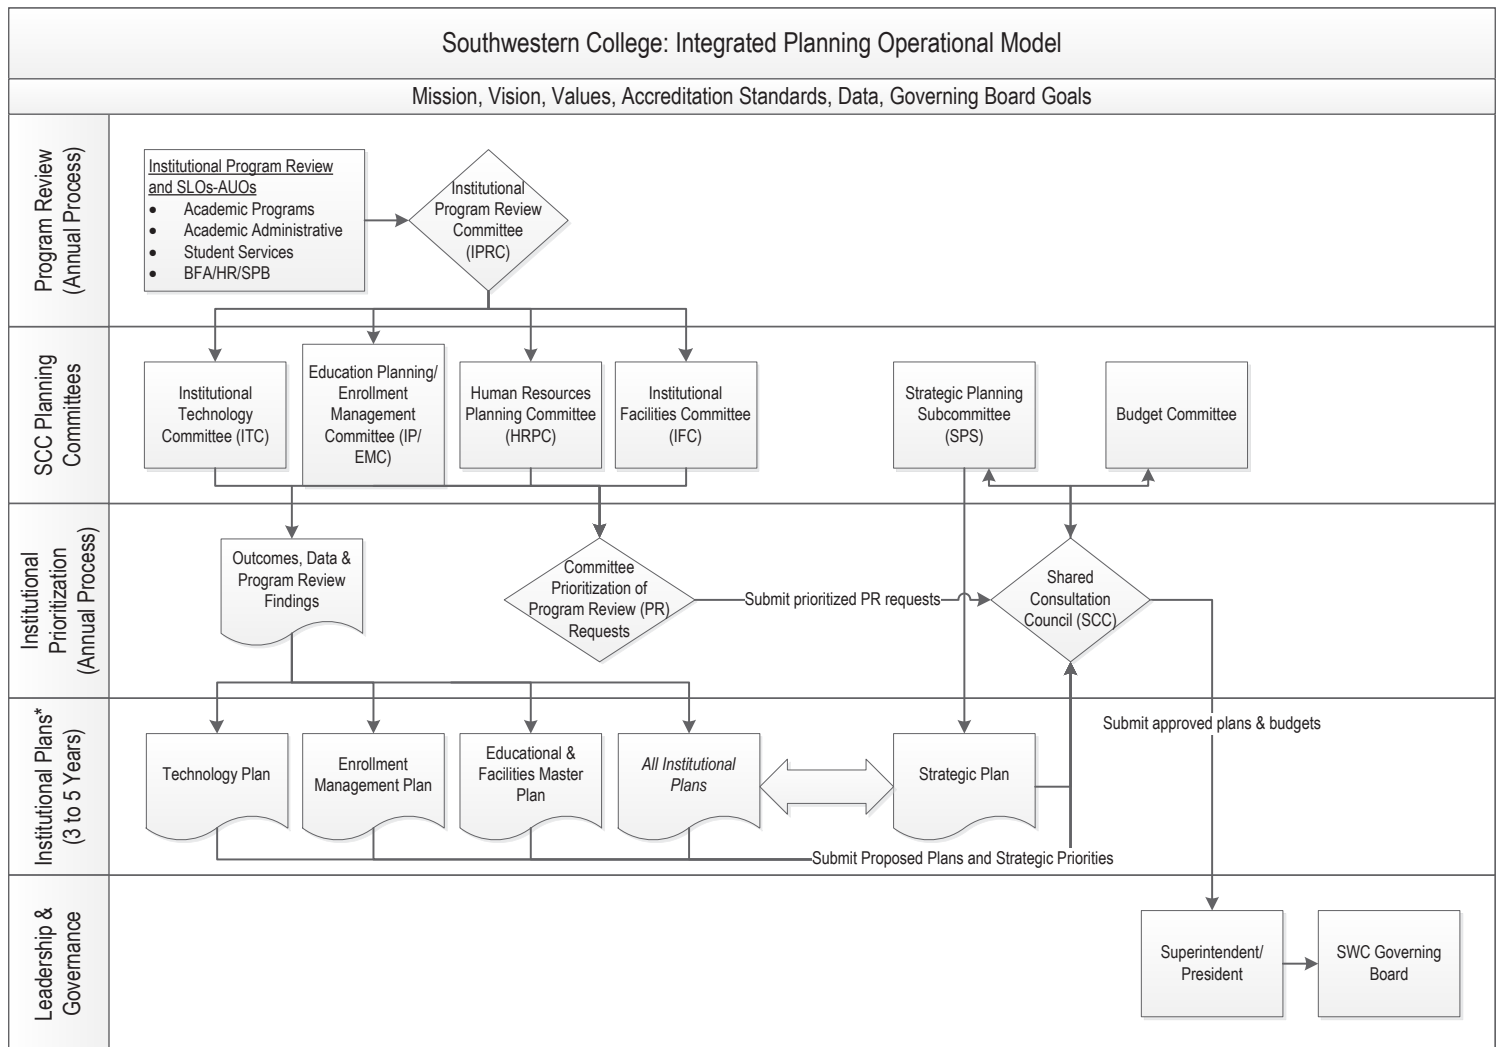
Southwestern College: Integrated Planning Operational Model

Mission, Vision, Values, Accreditation Standards, Data, Governing Board Goals

Program Review (Annual Process)

Institutional Program Review and SLOs-AUOs
- Academic Programs
- Academic Administrative
- Student Services
- BFA/HR/SPB

Institutional Program Review Committee (IPRC)

SCC Planning Committees

Institutional Technology Committee (ITC)

Education Planning/ Enrollment Management Committee (IP/ EMC)

Human Resources Planning Committee (HRPC)

Institutional Facilities Committee (IFC)

Strategic Planning Subcommittee (SPS)

Budget Committee

Institutional Prioritization (Annual Process)

Outcomes, Data & Program Review Findings

Committee Prioritization of Program Review (PR) Requests

Submit prioritized PR requests

Shared Consultation Council (SCC)

Institutional Plans* (3 to 5 Years)

Submit approved plans & budgets

Technology Plan

Enrollment Management Plan

Educational & Facilities Master Plan

All Institutional Plans

Strategic Plan

Submit Proposed Plans and Strategic Priorities

Leadership & Governance

Superintendent/ President

SWC Governing Board